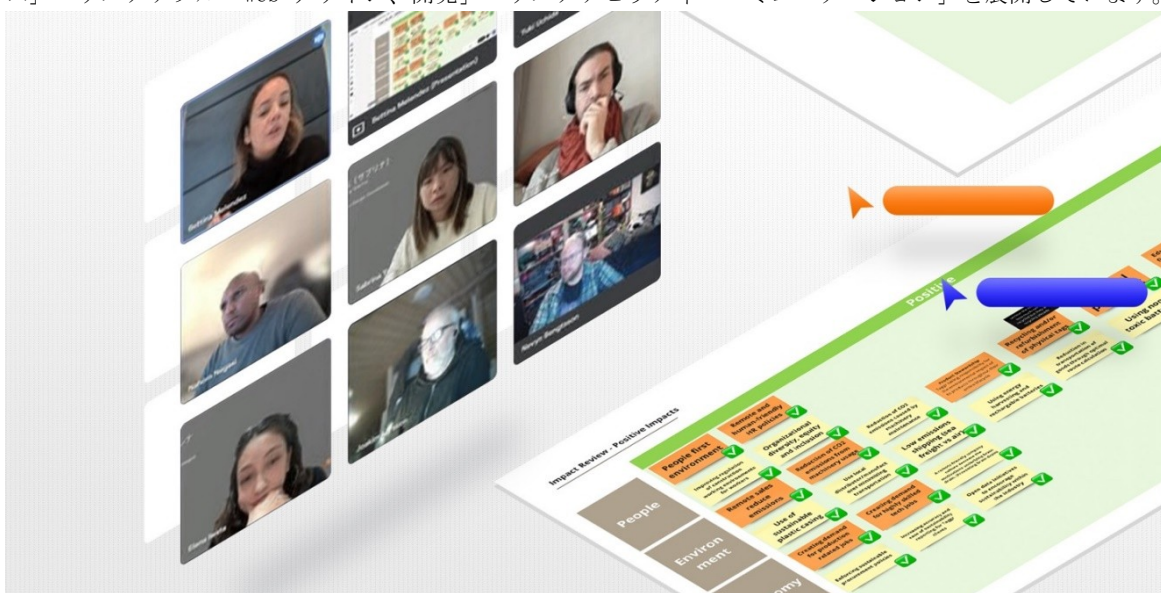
Impact Review - Positive Impacts

People

Environ ment

Positive

People first environment

Remote and human friendly HR policies

Organizational diversity, equity and inclusion

Remote jobs reduce emissions

Use of sustainable plastic casing

Creating demand for green jobs

Low emissions shipping (sea freight vs air)

Creating demand for highly skilled tech jobs

Recycling and/or refurbishment of physical tags

Using non toxic batteries

Buttina Melendez (Presentation)

Buttina Melendez

Nahum Negasi

Elena Betts

Sabrina

Joakim

Kevin Bengtsson